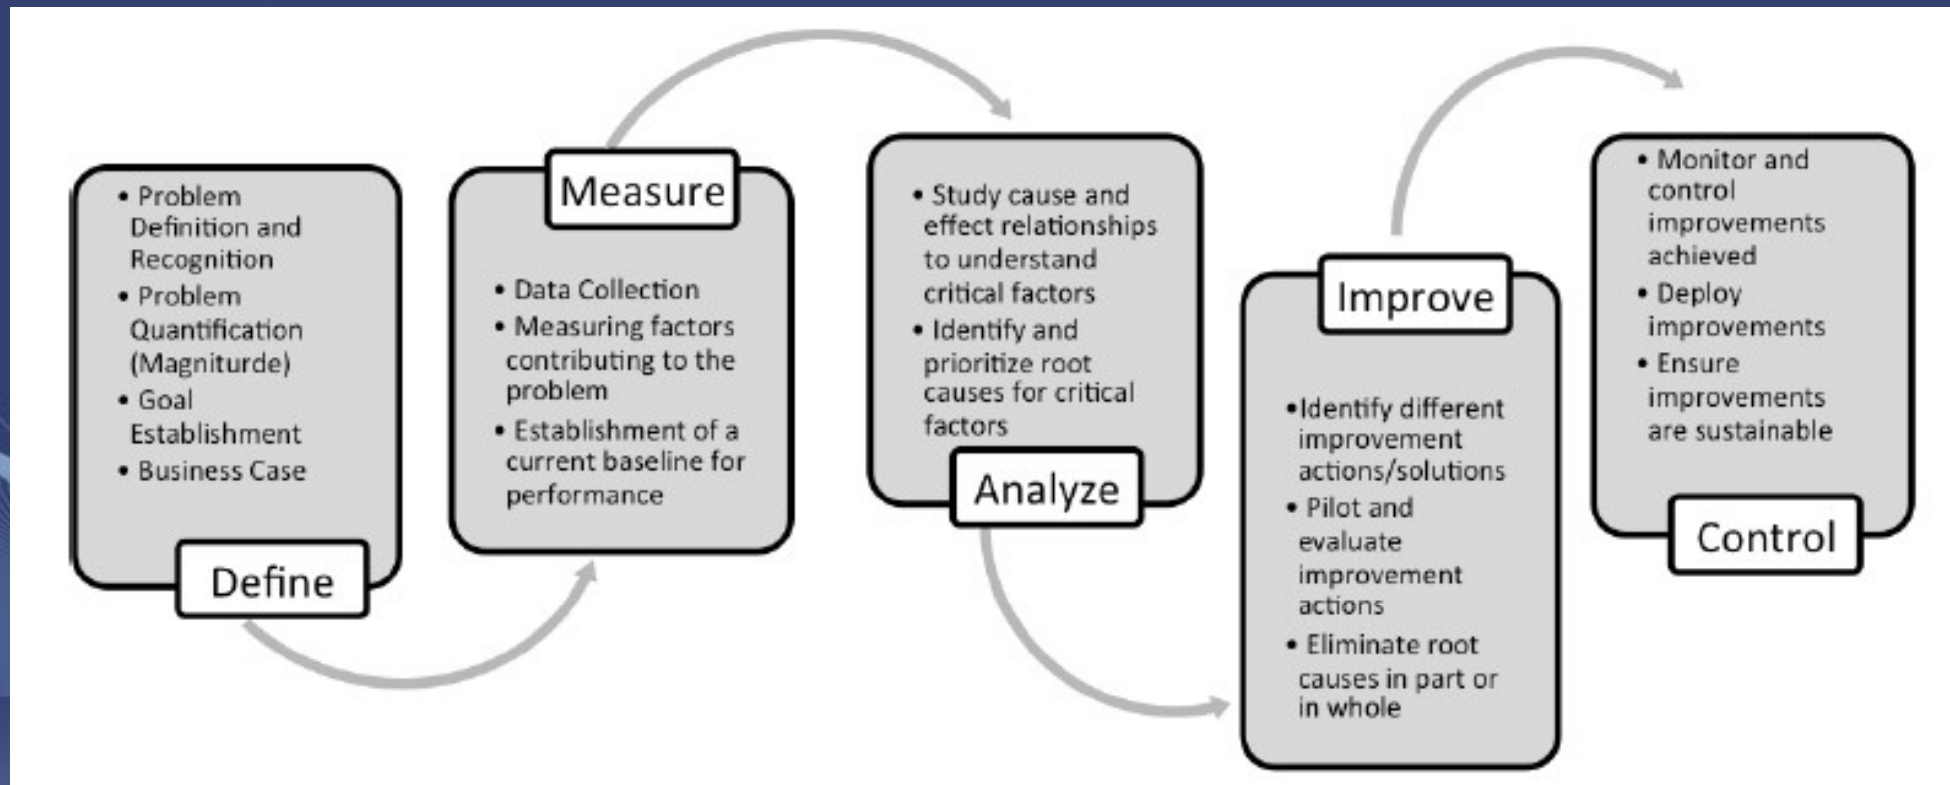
• Problem Definition and Recognition
• Problem Quantification (Magniturde)
• Goal Establishment
• Business Case

Define

Measure

• Data Collection
• Measuring factors contributing to the problem
• Establishment of a current baseline for performance

• Study cause and effect relationships to understand critical factors
• Identify and prioritize root causes for critical factors

Analyze

Improve

•Identify different improvement actions/solutions
• Pilot and evaluate improvement actions
• Eliminate root causes in part or in whole

• Monitor and control improvements achieved
• Deploy improvements
• Ensure improvements are sustainable

Control